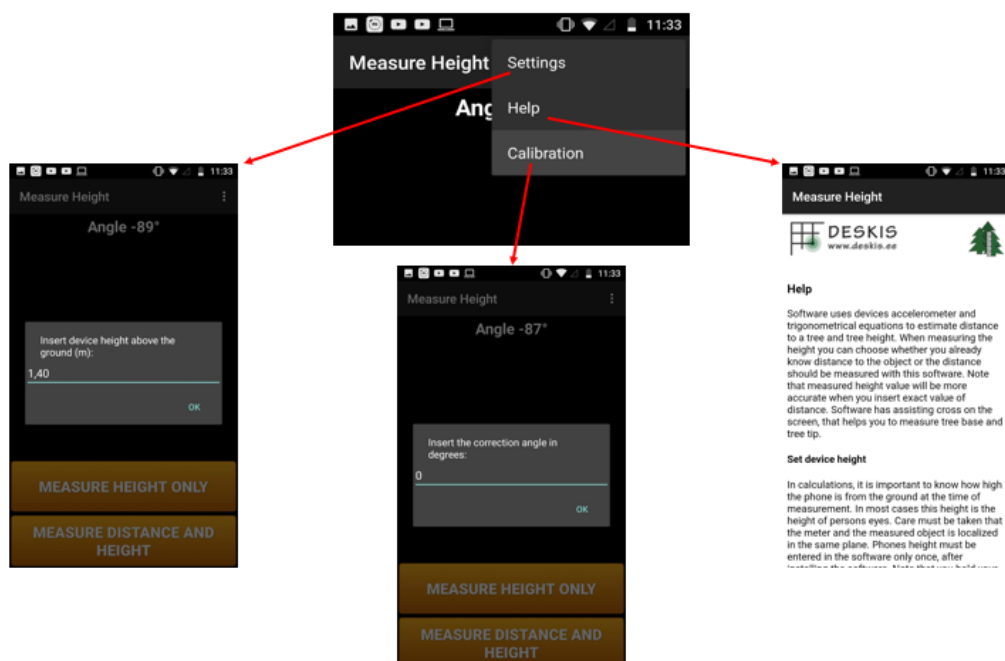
11:33

Measure Height

Settings

Help

Calibration

Ang

11:33

Measure Height

Angle -89°

Insert device height above the ground (m):

1,40

OK

MEASURE HEIGHT ONLY

MEASURE DISTANCE AND HEIGHT

11:33

Measure Height

Angle -87°

Insert the correction angle in degrees:

0

OK

MEASURE HEIGHT ONLY

MEASURE DISTANCE AND HEIGHT

11:33

Measure Height

DESKIS
www.deskis.ee

Help

Software uses devices accelerometer and trigonometrical equations to estimate distance to a tree and tree height. When measuring the height you can choose whether you already know distance to the object or the distance should be measured with this software. Note that measured height value will be more accurate when you insert exact value of distance. Software has assisting cross on the screen, that helps you to measure tree base and tree tip.

Set device height

In calculations, it is important to know how high the phone is from the ground at the time of measurement. In most cases this height is the height of persons eyes. Care must be taken that the meter and the measured object is localized in the same plane. Phones height must be entered in the software only once, after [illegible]